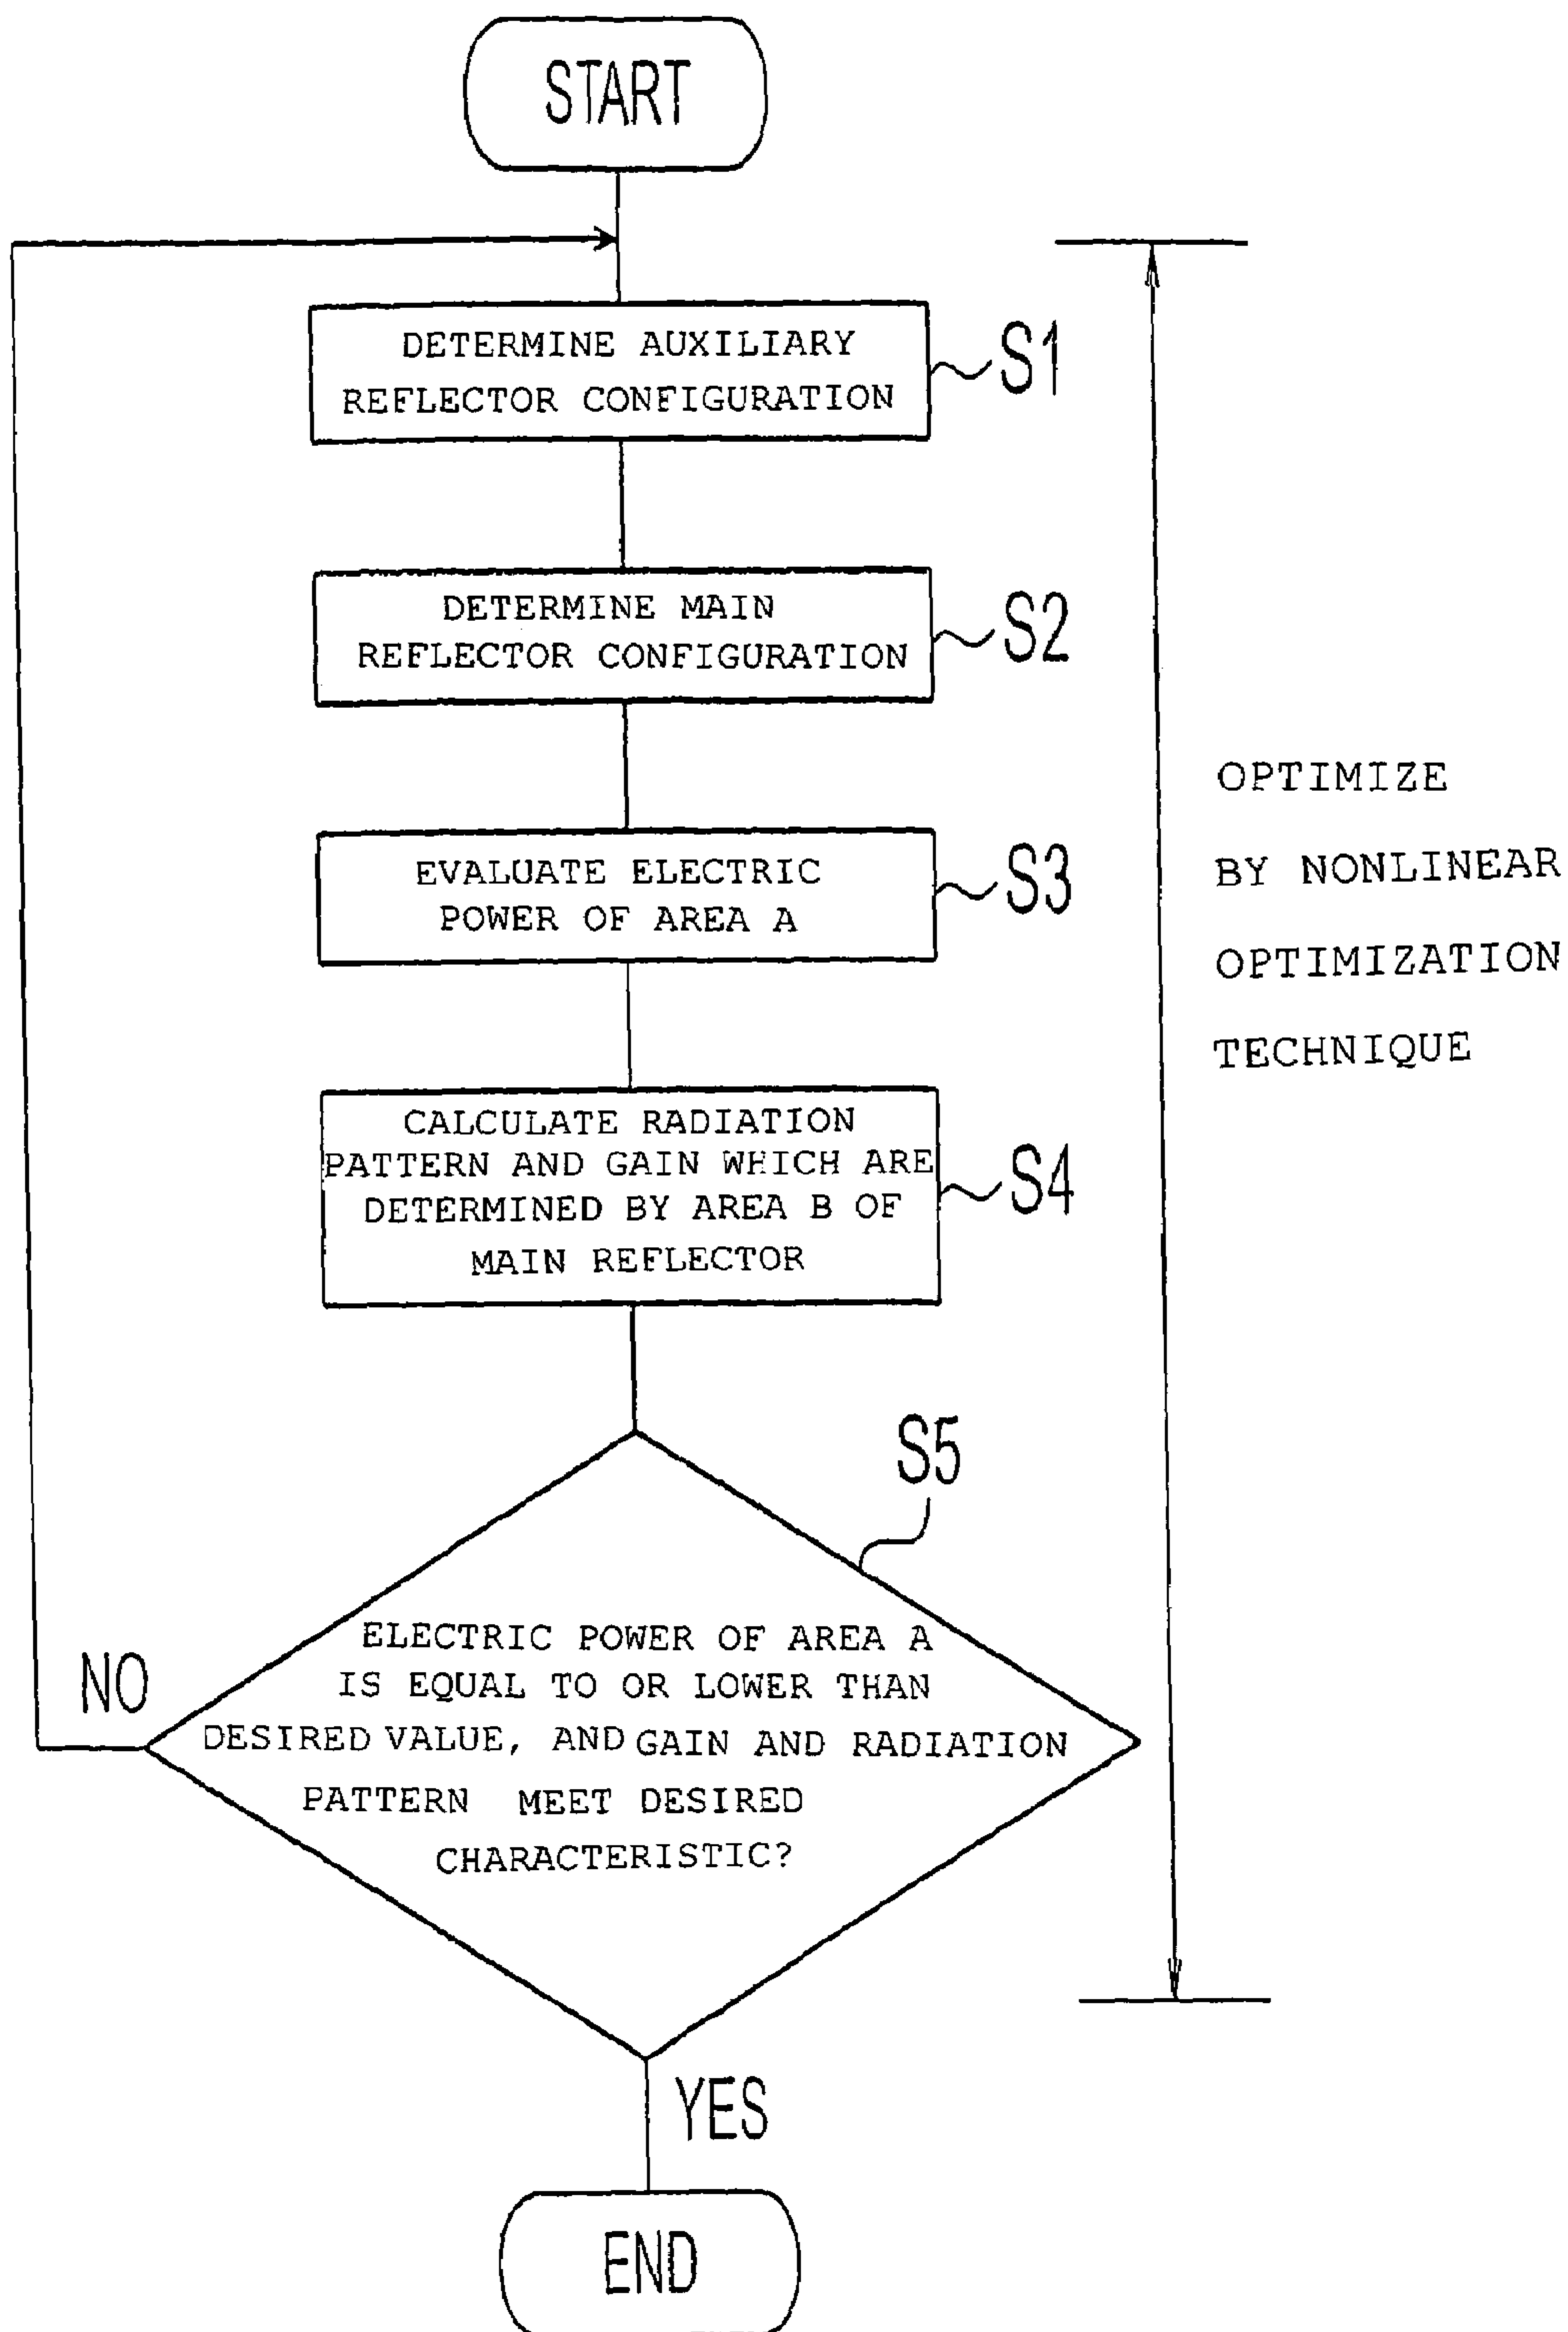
START

DETERMINE AUXILIARY REFLECTOR CONFIGURATION

S1

DETERMINE MAIN REFLECTOR CONFIGURATION

S2

EVALUATE ELECTRIC POWER OF AREA A

S3

CALCULATE RADIATION PATTERN AND GAIN WHICH ARE DETERMINED BY AREA B OF MAIN REFLECTOR

S4

S5

ELECTRIC POWER OF AREA A IS EQUAL TO OR LOWER THAN DESIRED VALUE, AND GAIN AND RADIATION PATTERN MEET DESIRED CHARACTERISTIC?

NO

YES

END

OPTIMIZE BY NONLINEAR OPTIMIZATION TECHNIQUE